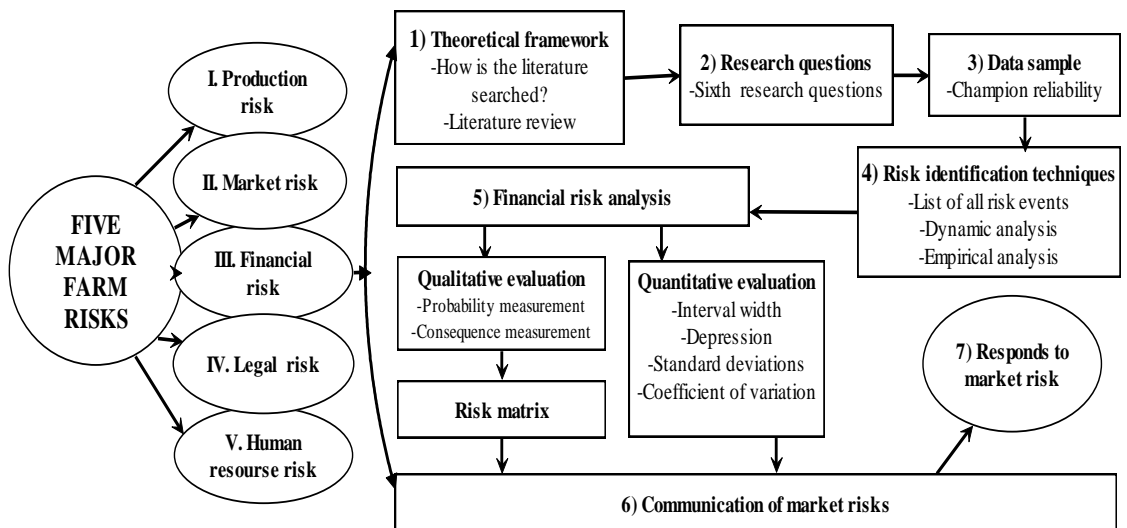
FIVE MAJOR FARM RISKS

I. Production risk

II. Market risk

III. Financial risk

IV. Legal risk

V. Human resourse risk

1) Theoretical framework
-How is the literature searched?
-Literature review

2) Research questions
-Sixth research questions

3) Data sample
-Champion reliability

4) Risk identification techniques
-List of all risk events
-Dynamic analysis
-Empirical analysis

5) Financial risk analysis

Qualitative evaluation
-Probability measurement
-Consequence measurement

Quantitative evaluation
-Interval width
-Depression
-Standard deviations
-Coefficient of variation

Risk matrix

7) Responds to market risk

6) Communication of market risks